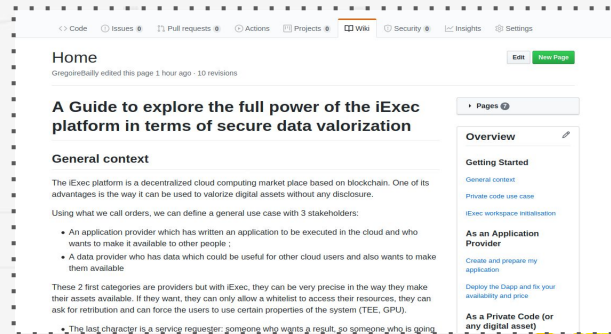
Code Issues 0 Pull requests 0 Actions Projects 0 Wiki Security 0 Insights Settings

Home

GregoireBailly edited this page 1 hour ago · 10 revisions

Edit New Page

A Guide to explore the full power of the iExec platform in terms of secure data valorization

General context

The iExec platform is a decentralized cloud computing market place based on blockchain. One of its advantages is the way it can be used to valorize digital assets without any disclosure.

Using what we call orders, we can define a general use case with 3 stakeholders:

- An application provider which has written an application to be executed in the cloud and who wants to make it available to other people ;
- A data provider who has data which could be useful for other cloud users and also wants to make them available

These 2 first categories are providers but with iExec, they can be very precise in the way they make their assets available. If they want, they can only allow a whitelist to access their resources, they can ask for retribution and can force the users to use certain properties of the system (TEE, GPU).

- The last character is a service requester: someone who wants a result, so someone who is going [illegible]

Pages 7

Overview

Getting Started

General context

Private code use case

iExec workspace initialisation

As an Application Provider

Create and prepare my application

Deploy the Dapp and fix your availability and price

As a Private Code (or any digital asset)